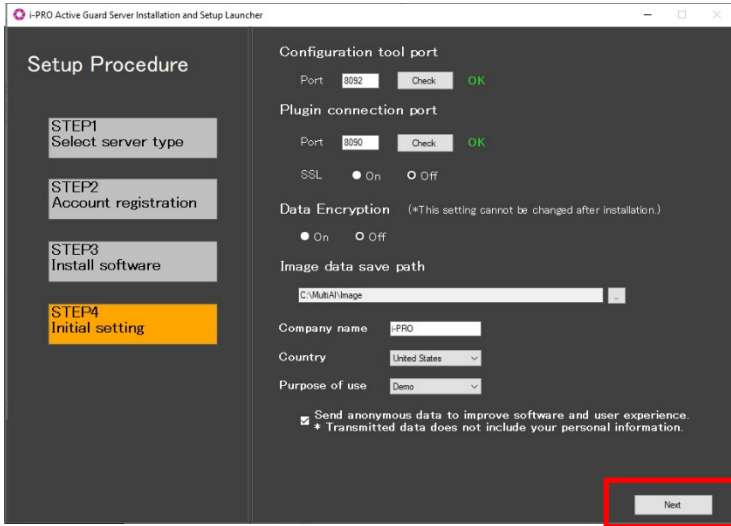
i-PRO Active Guard Server Installation and Setup Launcher

Setup Procedure

STEP1
Select server type

STEP2
Account registration

STEP3
Install software

STEP4
Initial setting

Configuration tool port

Port 8092 Check OK

Plugin connection port

Port 8090 Check OK

SSL On Off

Data Encryption (*This setting cannot be changed after installation.)

On Off

Image data save path

C:\MultiAI\Image ...

Company name i-PRO

Country United States

Purpose of use Demo

Send anonymous data to improve software and user experience.
* Transmitted data does not include your personal information.

Next